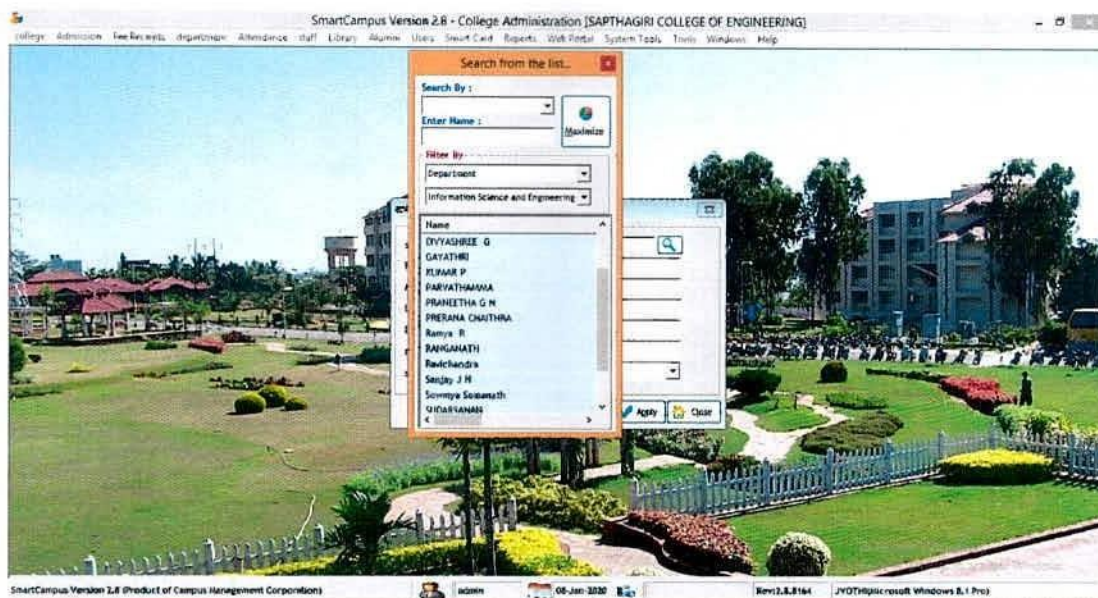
SmartCampus Version 2.8 - College Administration [SAPTHAGIRI COLLEGE OF ENGINEERING]

college Admission Fee Receipts department Attendance staff Library Alumni Users Smart Card Reports Web Portal System Tools Tools Windows Help

Search from the list...

Search By :

Enter Name :

Maximize

Filter By

Department

Information Science and Engineering

Name

DIVYASHREE G
GAYATHRI
KUMAR P
PARVATHAMMA
PRANEETHA G N
PRERANA CHAITHRA
Ramya R
RANGANATH
Ravichandra
Sanjay J N
Sowmya Somanath
SUDARSANAN

Apply Close

SmartCampus Version 2.8 (Product of Campus Management Corporation)

admin

08-Jan-2020

Rev:2.8.8164

JYOTHI|Microsoft Windows 8.1 Pro)